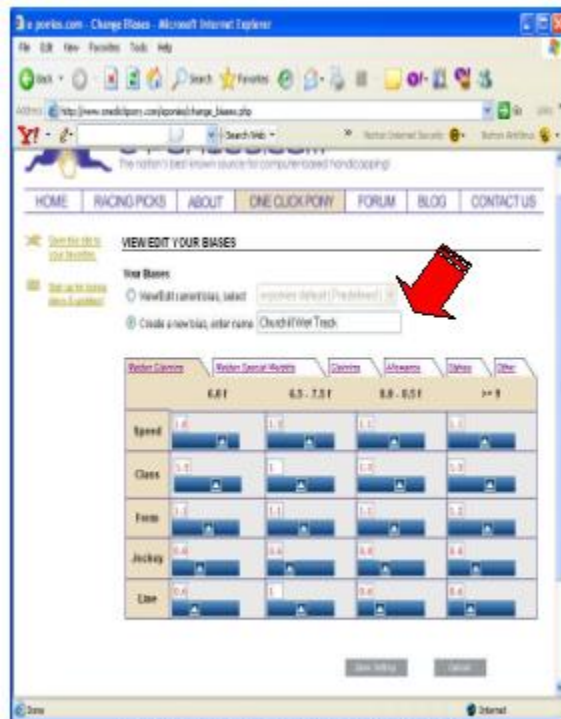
e ponies.com - Change Biases - Microsoft Internet Explorer

File Edit View Favorites Tools Help

Back Search Favorites

Address http://www.oneclickpony.com/oponies/change_biases.php

Y! Search Web

The nation's best known source for computer-based handicapping!

HOME | RACING PICKS | ABOUT | ONE CLICK PONY | FORUM | BLOG | CONTACT US

Save this site to your favorites

Sign up for future news & updates!

VIEW/EDIT YOUR BIASES

Your Biases

View/Edit current bias, select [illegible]

Create a new bias, enter name Churchill Wet Track

| Maiden Claiming | Maiden Special Weights | Claiming | Allowance | Stakes | Other |
|---|---|---|---|---|---|

| | 4.0 f | 6.5 - 7.5 f | 8.0 - 8.5 f | >= 9 |
|---|---|---|---|---|
| Speed | 1.6 | 1.3 | 1.1 | 1.1 |
| Class | 1.5 | 1 | 1.5 | 1.5 |
| Form | 1.1 | 1.1 | 1.1 | 1.2 |
| Jockey | 0.4 | 0.4 | 0.4 | 0.4 |
| Line | 0.4 | 1 | 0.4 | 0.4 |

Save Settings | Cancel

Done | Internet